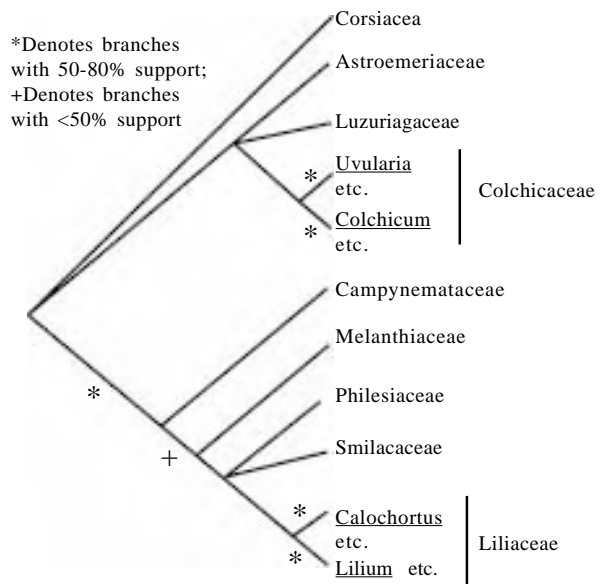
*Denotes branches with 50-80% support; +Denotes branches with <50% support

Corsiacea

Astroemeriaceae

Luzuriagaceae

*

Uvularia etc.

*

Colchicum etc.

Colchicaceae

Campynemataceae

Melanthiaceae

*

Philesiaceae

+

Smilacaceae

*

Calochortus etc.

*

Lilium etc.

Liliaceae